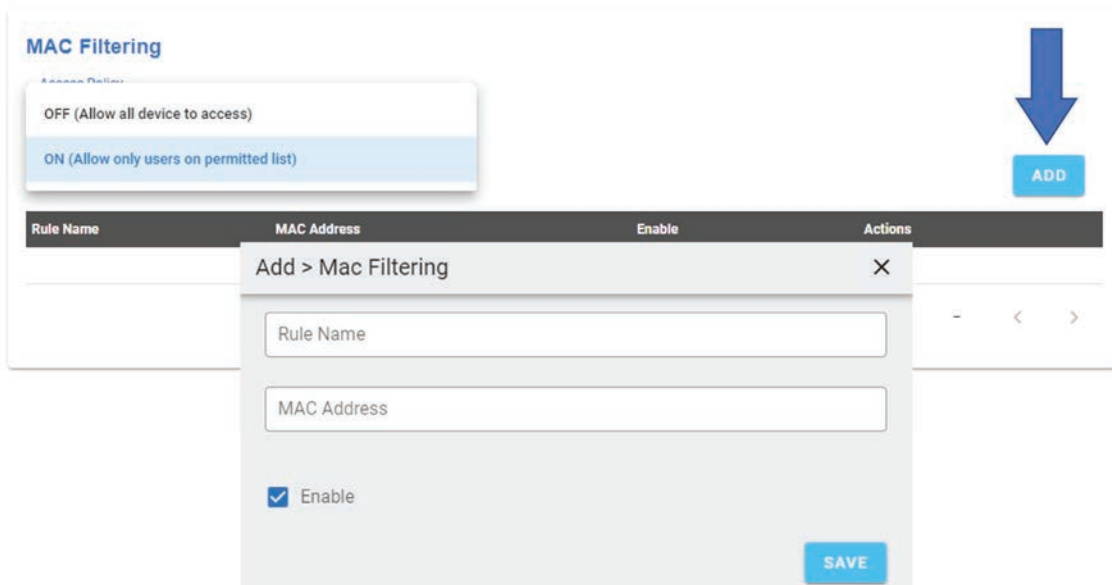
MAC Filtering

Access Policy

OFF (Allow all device to access)

ON (Allow only users on permitted list)

ADD

| Rule Name | MAC Address | Enable | Actions |
|---|---|---|---|

Add > Mac Filtering

×

Rule Name

MAC Address

Enable

SAVE

-

<

>